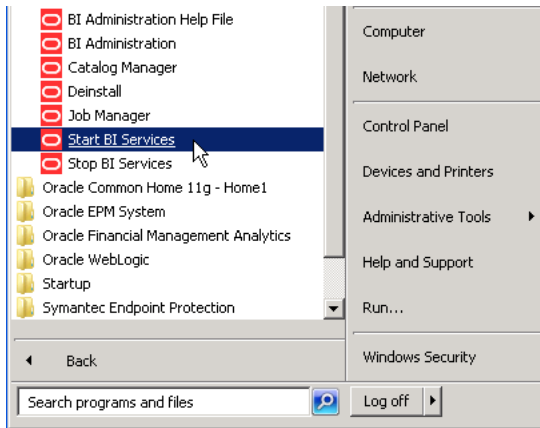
BI Administration Help File
BI Administration
Catalog Manager
Deinstall
Job Manager
Start BI Services
Stop BI Services
Oracle Common Home 11g - Home1
Oracle EPM System
Oracle Financial Management Analytics
Oracle WebLogic
Startup
Symantec Endpoint Protection

Back

Search programs and files

Computer
Network
Control Panel
Devices and Printers
Administrative Tools
Help and Support
Run...
Windows Security
Log off